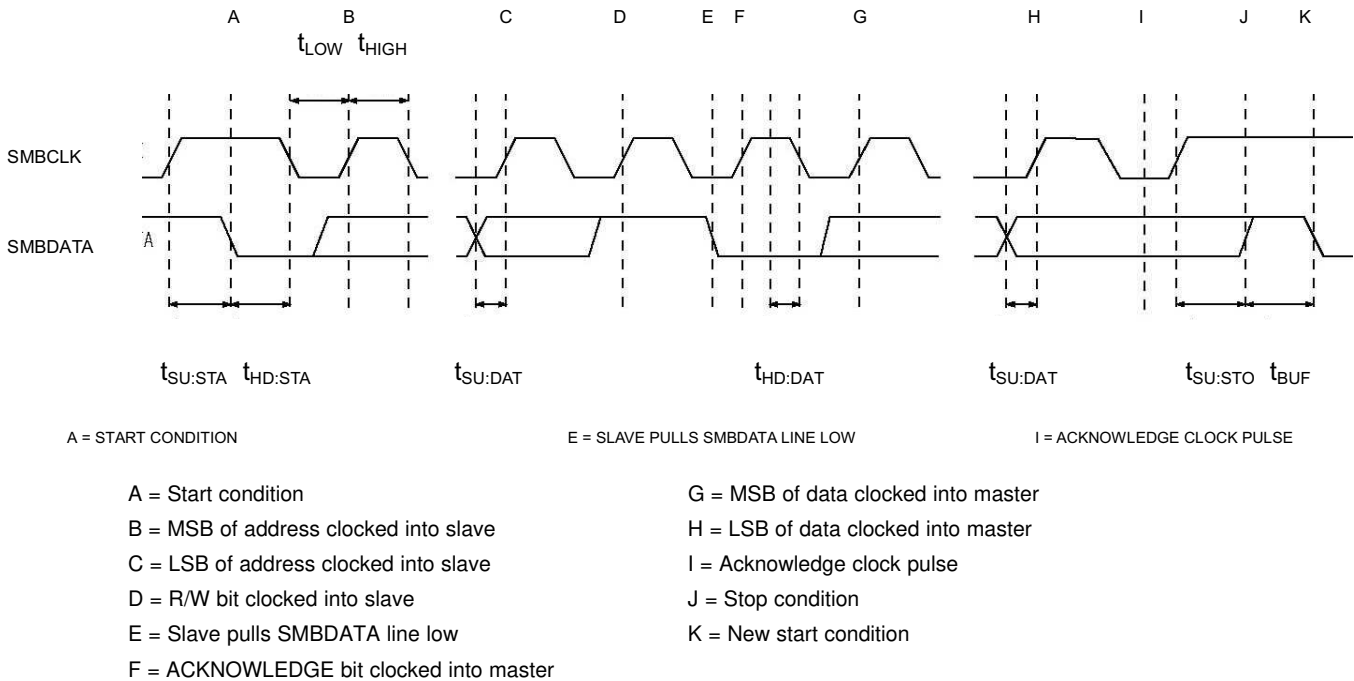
A B C D E F G H I J K

$t_{LOW}$ $t_{HIGH}$

SMBCLK

SMBDATA

A

$t_{SU:STA}$ $t_{HD:STA}$ $t_{SU:DAT}$ $t_{HD:DAT}$ $t_{SU:DAT}$ $t_{SU:STO}$ $t_{BUF}$

A = START CONDITION

E = SLAVE PULLS SMBDATA LINE LOW

I = ACKNOWLEDGE CLOCK PULSE

A = Start condition

B = MSB of address clocked into slave

C = LSB of address clocked into slave

D = R/W bit clocked into slave

E = Slave pulls SMBDATA line low

F = ACKNOWLEDGE bit clocked into master

G = MSB of data clocked into master

H = LSB of data clocked into master

I = Acknowledge clock pulse

J = Stop condition

K = New start condition